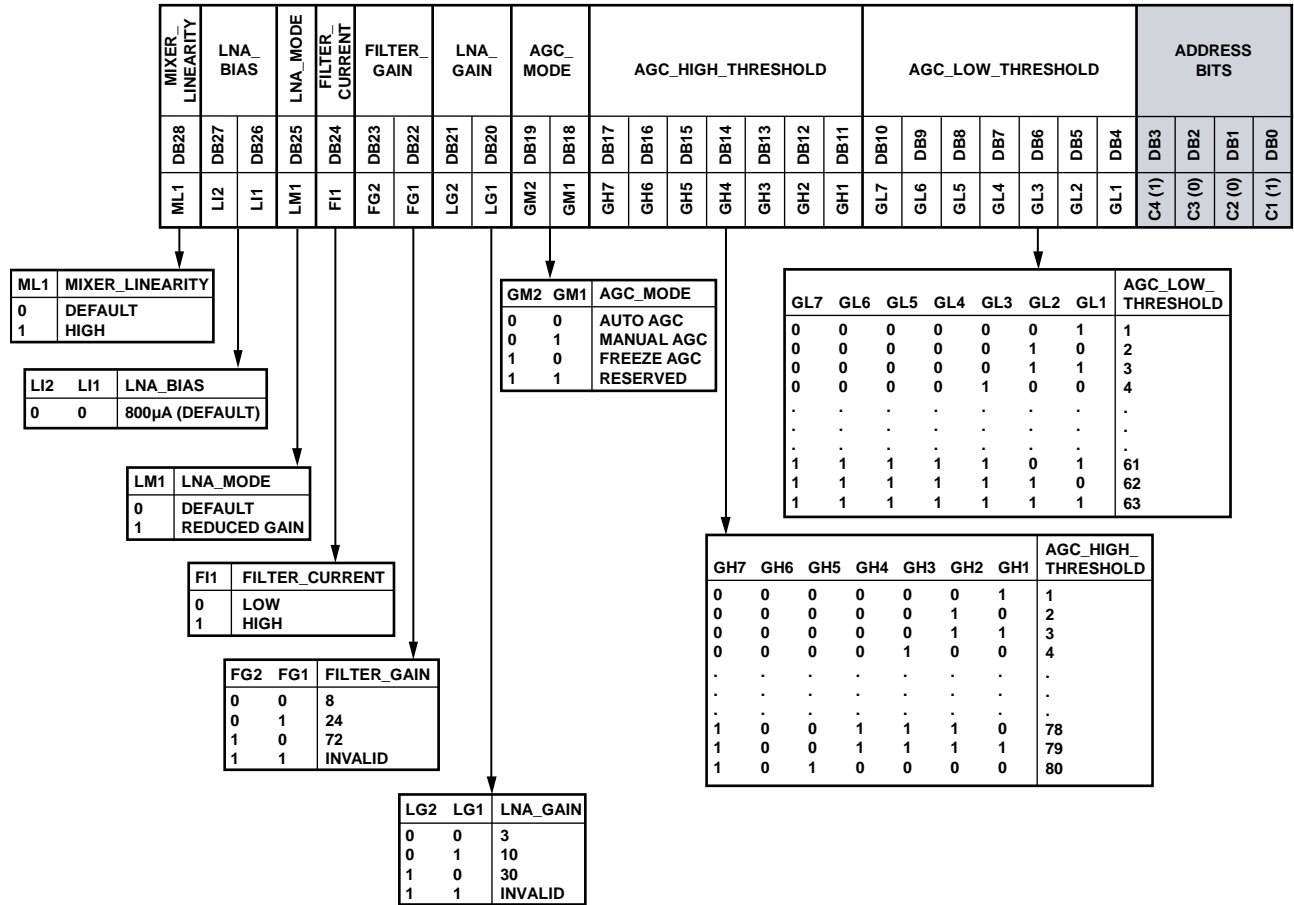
| MIXER_ LINEARITY | LNA_ BIAS | | LNA_MODE | FILTER_ CURRENT | FILTER_ GAIN | | LNA_ GAIN | | AGC_ MODE | | AGC_HIGH_THRESHOLD | | | | | | | AGC_LOW_THRESHOLD | | | | | | | ADDRESS BITS | | | |
|---|---|---|---|---|---|---|---|---|---|---|---|---|---|---|---|---|---|---|---|---|---|---|---|---|---|---|---|---|
| DB28 | DB27 | DB26 | DB25 | DB24 | DB23 | DB22 | DB21 | DB20 | DB19 | DB18 | DB17 | DB16 | DB15 | DB14 | DB13 | DB12 | DB11 | DB10 | DB9 | DB8 | DB7 | DB6 | DB5 | DB4 | DB3 | DB2 | DB1 | DB0 |
| ML1 | LI2 | LI1 | LM1 | FI1 | FG2 | FG1 | LG2 | LG1 | GM2 | GM1 | GH7 | GH6 | GH5 | GH4 | GH3 | GH2 | GH1 | GL7 | GL6 | GL5 | GL4 | GL3 | GL2 | GL1 | C4 (1) | C3 (0) | C2 (0) | C1 (1) |

| ML1 | MIXER_LINEARITY |
|---|---|
| 0 | DEFAULT |
| 1 | HIGH |

| LI2 | LI1 | LNA_BIAS |
|---|---|---|
| 0 | 0 | 800µA (DEFAULT) |

| LM1 | LNA_MODE |
|---|---|
| 0 | DEFAULT |
| 1 | REDUCED GAIN |

| FI1 | FILTER_CURRENT |
|---|---|
| 0 | LOW |
| 1 | HIGH |

| FG2 | FG1 | FILTER_GAIN |
|---|---|---|
| 0 | 0 | 8 |
| 0 | 1 | 24 |
| 1 | 0 | 72 |
| 1 | 1 | INVALID |

| LG2 | LG1 | LNA_GAIN |
|---|---|---|
| 0 | 0 | 3 |
| 0 | 1 | 10 |
| 1 | 0 | 30 |
| 1 | 1 | INVALID |

| GM2 | GM1 | AGC_MODE |
|---|---|---|
| 0 | 0 | AUTO AGC |
| 0 | 1 | MANUAL AGC |
| 1 | 0 | FREEZE AGC |
| 1 | 1 | RESERVED |

| GH7 | GH6 | GH5 | GH4 | GH3 | GH2 | GH1 | AGC_HIGH_ THRESHOLD |
|---|---|---|---|---|---|---|---|
| 0 | 0 | 0 | 0 | 0 | 0 | 1 | 1 |
| 0 | 0 | 0 | 0 | 0 | 1 | 0 | 2 |
| 0 | 0 | 0 | 0 | 0 | 1 | 1 | 3 |
| 0 | 0 | 0 | 0 | 1 | 0 | 0 | 4 |
| . | . | . | . | . | . | . | . |
| . | . | . | . | . | . | . | . |
| . | . | . | . | . | . | . | . |
| 1 | 0 | 0 | 1 | 1 | 1 | 0 | 78 |
| 1 | 0 | 0 | 1 | 1 | 1 | 1 | 79 |
| 1 | 0 | 1 | 0 | 0 | 0 | 0 | 80 |

| GL7 | GL6 | GL5 | GL4 | GL3 | GL2 | GL1 | AGC_LOW_ THRESHOLD |
|---|---|---|---|---|---|---|---|
| 0 | 0 | 0 | 0 | 0 | 0 | 1 | 1 |
| 0 | 0 | 0 | 0 | 0 | 1 | 0 | 2 |
| 0 | 0 | 0 | 0 | 0 | 1 | 1 | 3 |
| 0 | 0 | 0 | 0 | 1 | 0 | 0 | 4 |
| . | . | . | . | . | . | . | . |
| . | . | . | . | . | . | . | . |
| . | . | . | . | . | . | . | . |
| 1 | 1 | 1 | 1 | 1 | 0 | 1 | 61 |
| 1 | 1 | 1 | 1 | 1 | 1 | 0 | 62 |
| 1 | 1 | 1 | 1 | 1 | 1 | 1 | 63 |